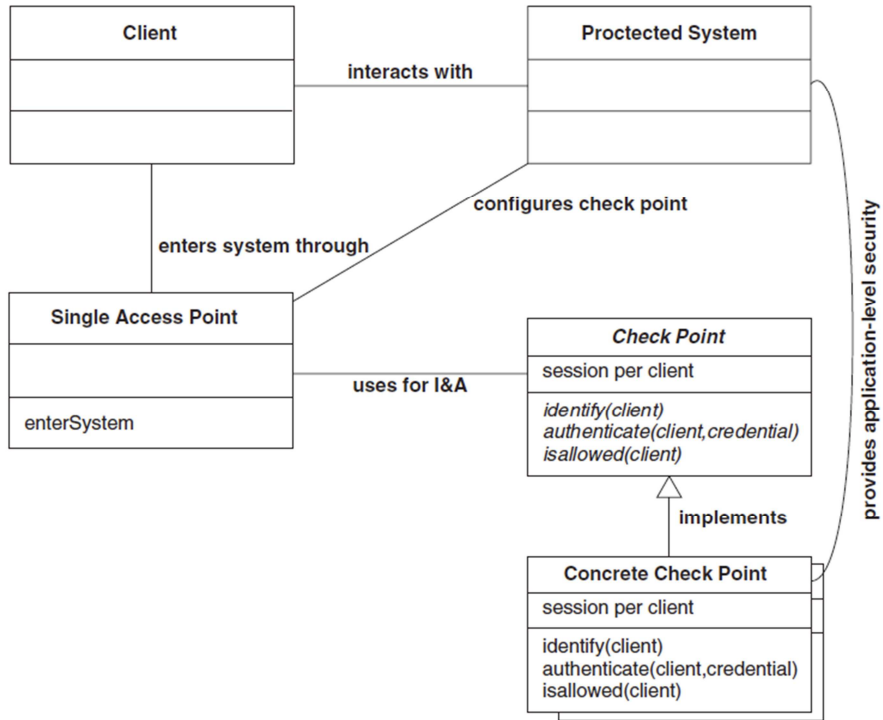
Client

Proctected System

interacts with

configures check point

enters system through

provides application-level security

Single Access Point

enterSystem

uses for I&A

*Check Point*

session per client

*identify(client)*
*authenticate(client,credential)*
*isallowed(client)*

implements

Concrete Check Point

session per client

identify(client)
authenticate(client,credential)
isallowed(client)